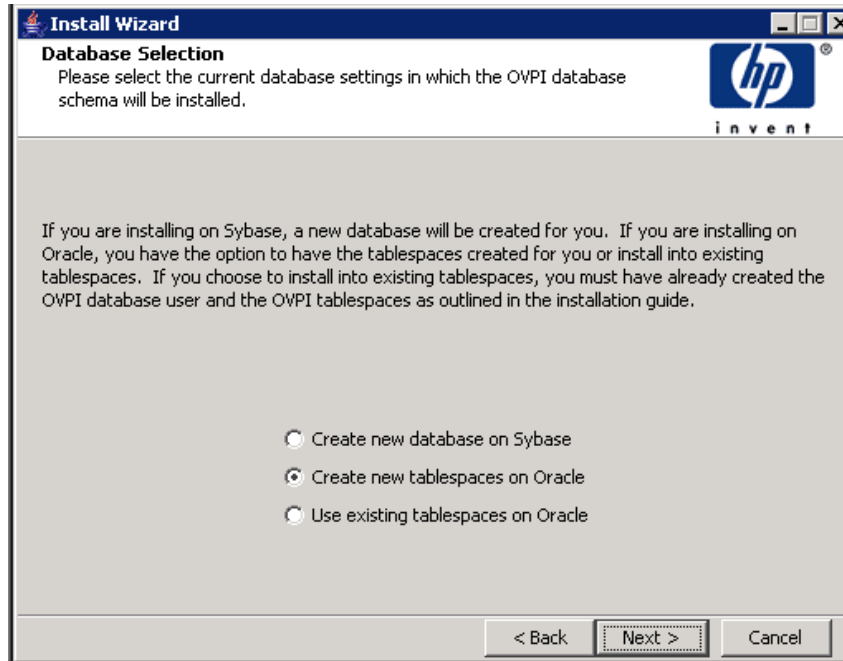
Install Wizard

Database Selection

Please select the current database settings in which the OVPI database schema will be installed.

hp

®

invent

If you are installing on Sybase, a new database will be created for you. If you are installing on Oracle, you have the option to have the tablespaces created for you or install into existing tablespaces. If you choose to install into existing tablespaces, you must have already created the OVPI database user and the OVPI tablespaces as outlined in the installation guide.

Create new database on Sybase

Create new tablespaces on Oracle

Use existing tablespaces on Oracle

< Back

Next >

Cancel